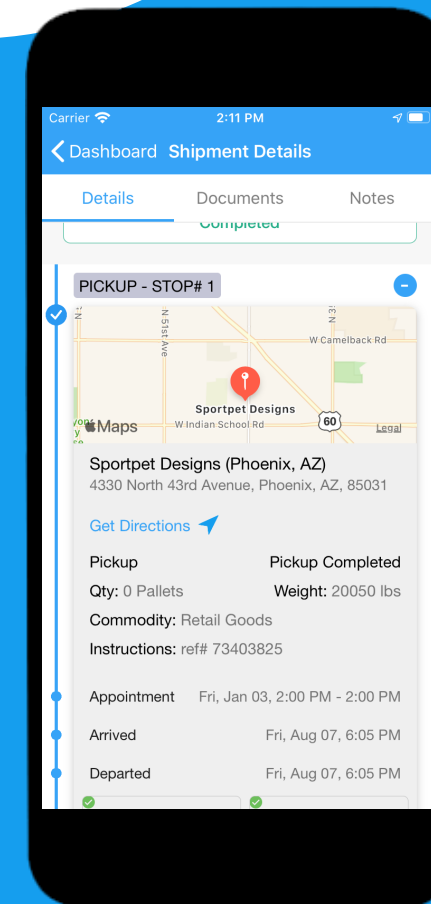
Carrier
2:11 PM

Dashboard Shipment Details

Details Documents Notes

Completed

PICKUP - STOP# 1

N 51st Ave
W Camelback Rd
N 35
Sportpet Designs
Maps
W Indian School Rd
60
Legal

Sportpet Designs (Phoenix, AZ)
4330 North 43rd Avenue, Phoenix, AZ, 85031

Get Directions

Pickup Pickup Completed
Qty: 0 Pallets Weight: 20050 lbs
Commodity: Retail Goods
Instructions: ref# 73403825

Appointment Fri, Jan 03, 2:00 PM - 2:00 PM
Arrived Fri, Aug 07, 6:05 PM
Departed Fri, Aug 07, 6:05 PM